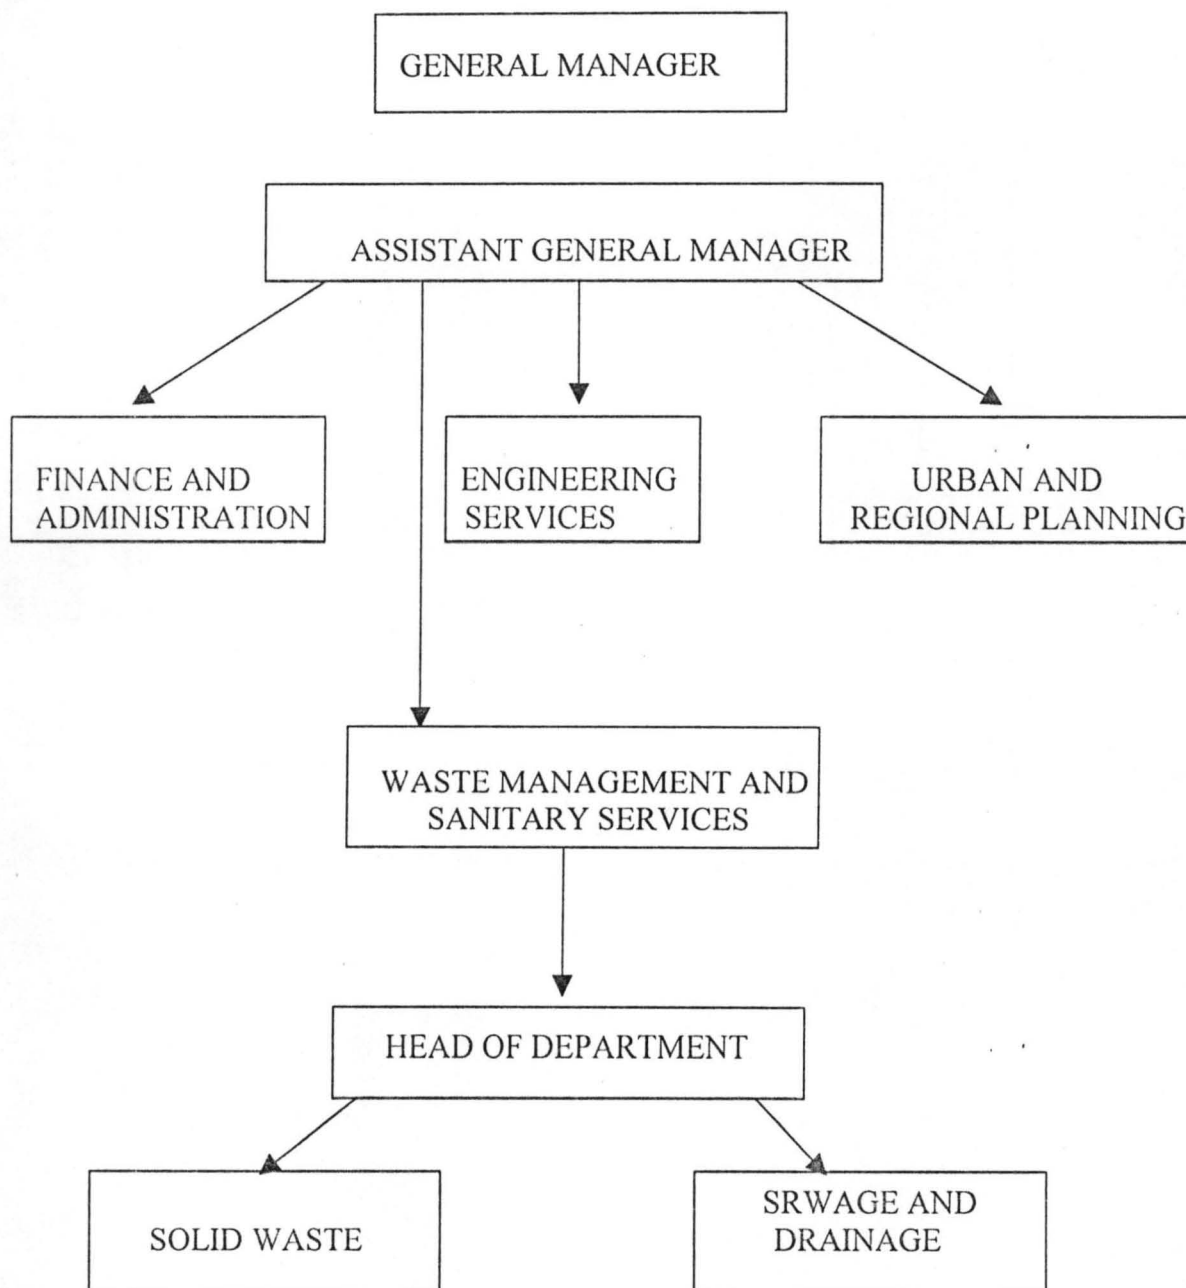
GENERAL MANAGER

ASSISTANT GENERAL MANAGER

FINANCE AND ADMINISTRATION

ENGINEERING SERVICES

URBAN AND REGIONAL PLANNING

WASTE MANAGEMENT AND SANITARY SERVICES

HEAD OF DEPARTMENT

SOLID WASTE

SRWAGE AND DRAINAGE